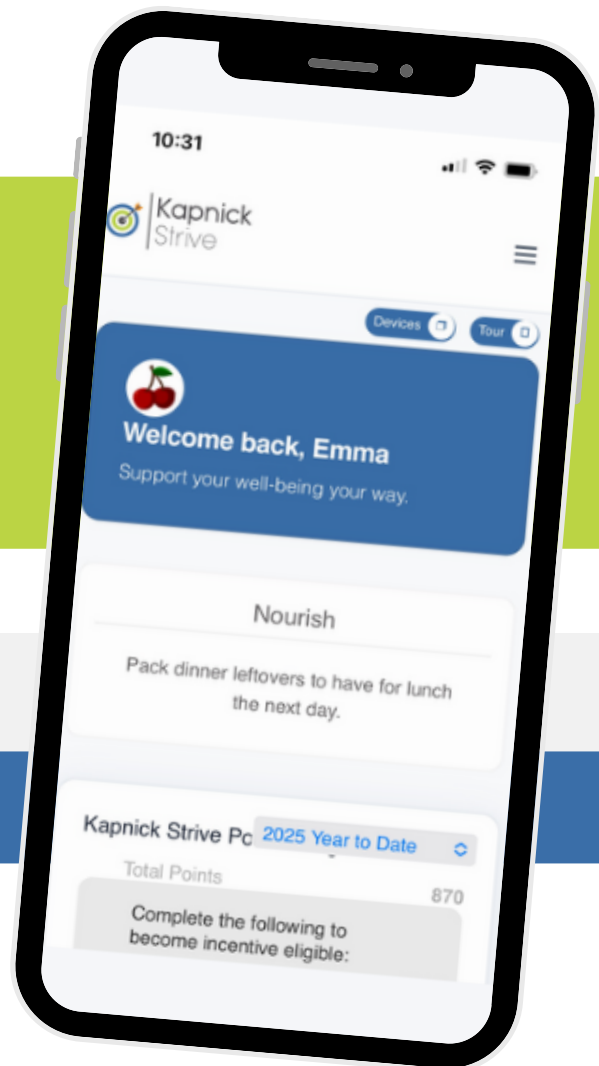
10:31

Kapnick Strive

Devices

Tour

Welcome back, Emma

Support your well-being your way.

Nourish

Pack dinner leftovers to have for lunch the next day.

Kapnick Strive Po

2025 Year to Date

Total Points

870

Complete the following to become incentive eligible: